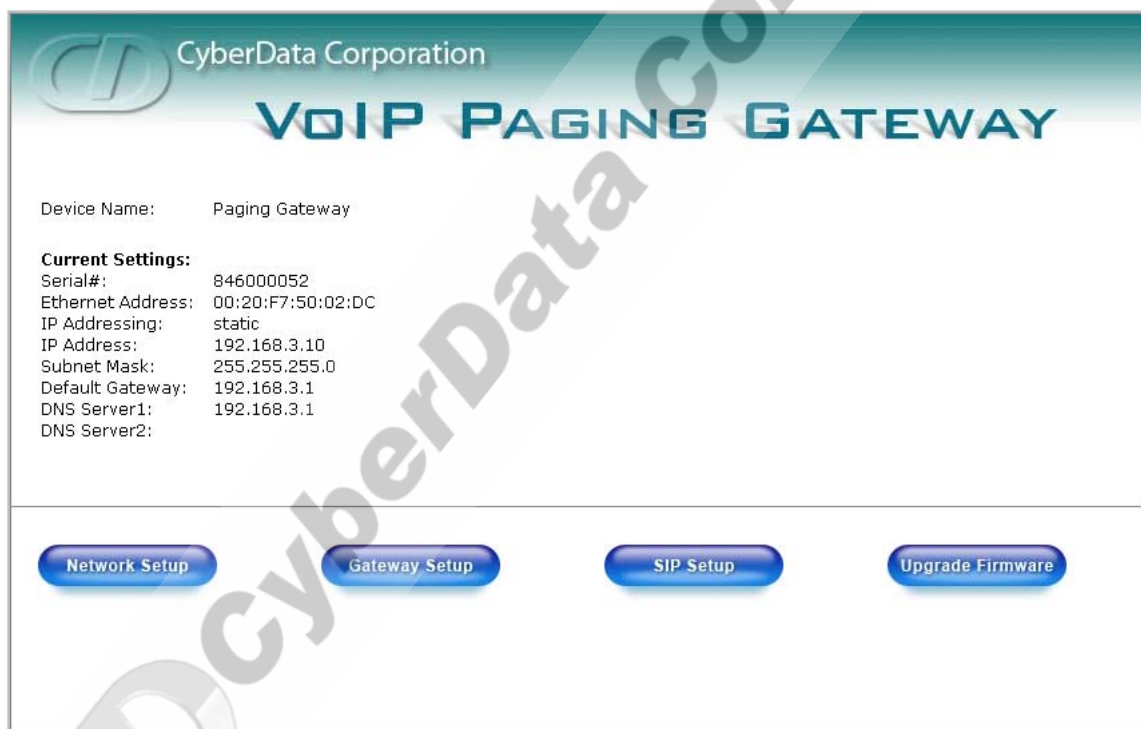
CyberData Corporation

VoIP Paging Gateway

Device Name: Paging Gateway

**Current Settings:**

| | |
|---|---|
| Serial#: | 846000052 |
| Ethernet Address: | 00:20:F7:50:02:DC |
| IP Addressing: | static |
| IP Address: | 192.168.3.10 |
| Subnet Mask: | 255.255.255.0 |
| Default Gateway: | 192.168.3.1 |
| DNS Server1: | 192.168.3.1 |
| DNS Server2: | |

Network Setup

Gateway Setup

SIP Setup

Upgrade Firmware

CyberData Co